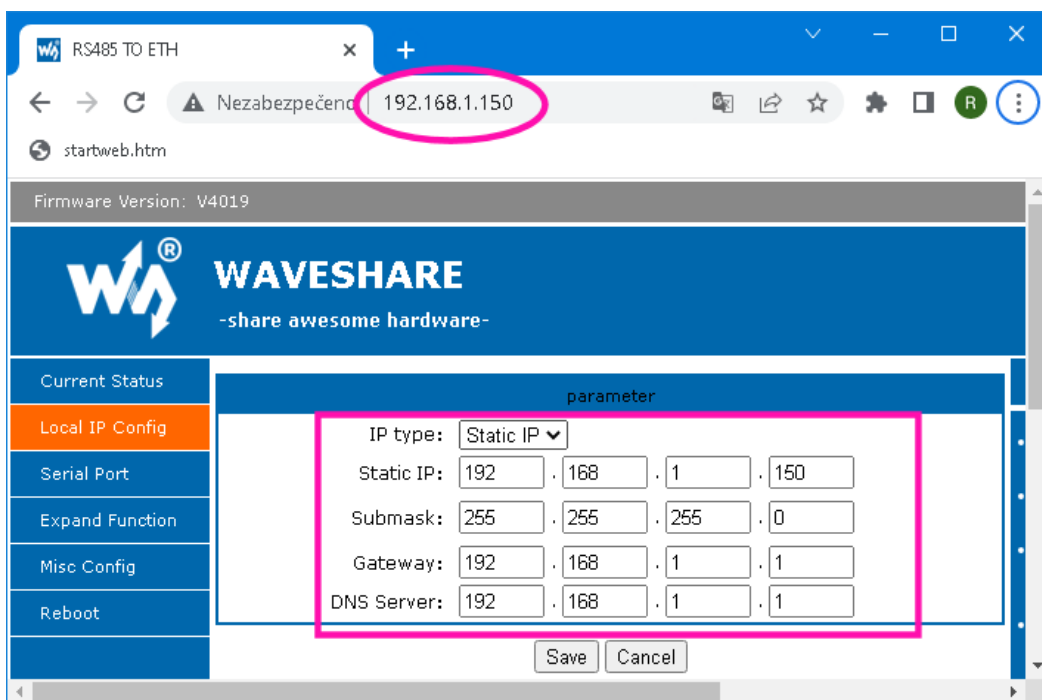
RS485 TO ETH

Nezabezpečeno | 192.168.1.150

R

startweb.htm

Firmware Version: V4019

WAVESHARE

-share awesome hardware-

Current Status

Local IP Config

Serial Port

Expand Function

Misc Config

Reboot

parameter

| | | | | |
|---|---|---|---|---|
| IP type: | Static IP | | | |
| Static IP: | 192 | 168 | 1 | 150 |
| Submask: | 255 | 255 | 255 | 0 |
| Gateway: | 192 | 168 | 1 | 1 |
| DNS Server: | 192 | 168 | 1 | 1 |

Save Cancel